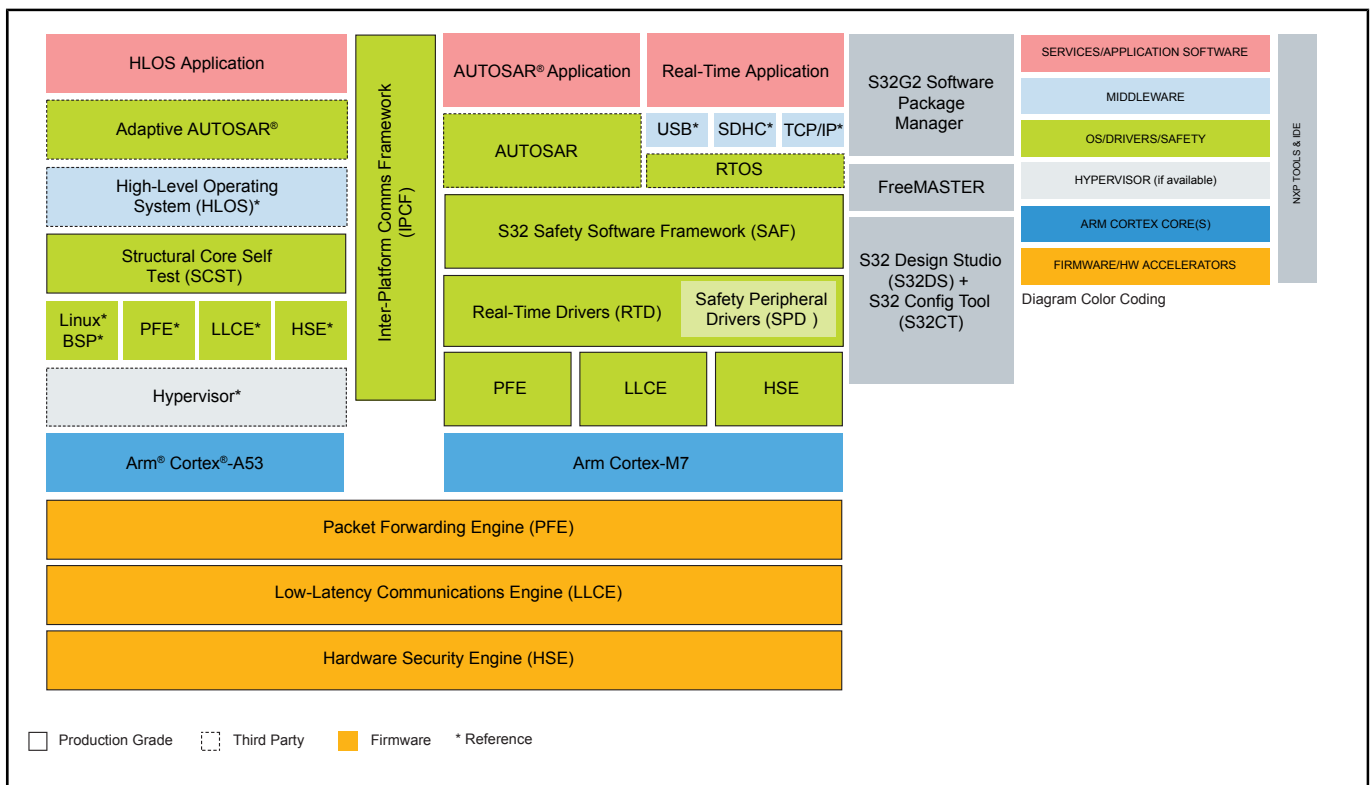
HLOS Application

Adaptive AUTOSAR®

High-Level Operating System (HLOS)*

Structural Core Self Test (SCST)

Linux* BSP*

PFE*

LLCE*

HSE*

Hypervisor*

Arm® Cortex®-A53

Inter-Platform Comms Framework (IPCF)

AUTOSAR® Application

Real-Time Application

AUTOSAR

USB*

SDHC*

TCP/IP*

RTOS

S32 Safety Software Framework (SAF)

Real-Time Drivers (RTD)

Safety Peripheral Drivers (SPD )

PFE

LLCE

HSE

Arm Cortex-M7

S32G2 Software Package Manager

FreeMASTER

S32 Design Studio (S32DS) + S32 Config Tool (S32CT)

SERVICES/APPLICATION SOFTWARE

MIDDLEWARE

OS/DRIVERS/SAFETY

HYPERVISOR (if available)

ARM CORTEX CORE(S)

FIRMWARE/HW ACCELERATORS

NXP TOOLS & IDE

Diagram Color Coding

Packet Forwarding Engine (PFE)

Low-Latency Communications Engine (LLCE)

Hardware Security Engine (HSE)

Production Grade

Third Party

Firmware

* Reference